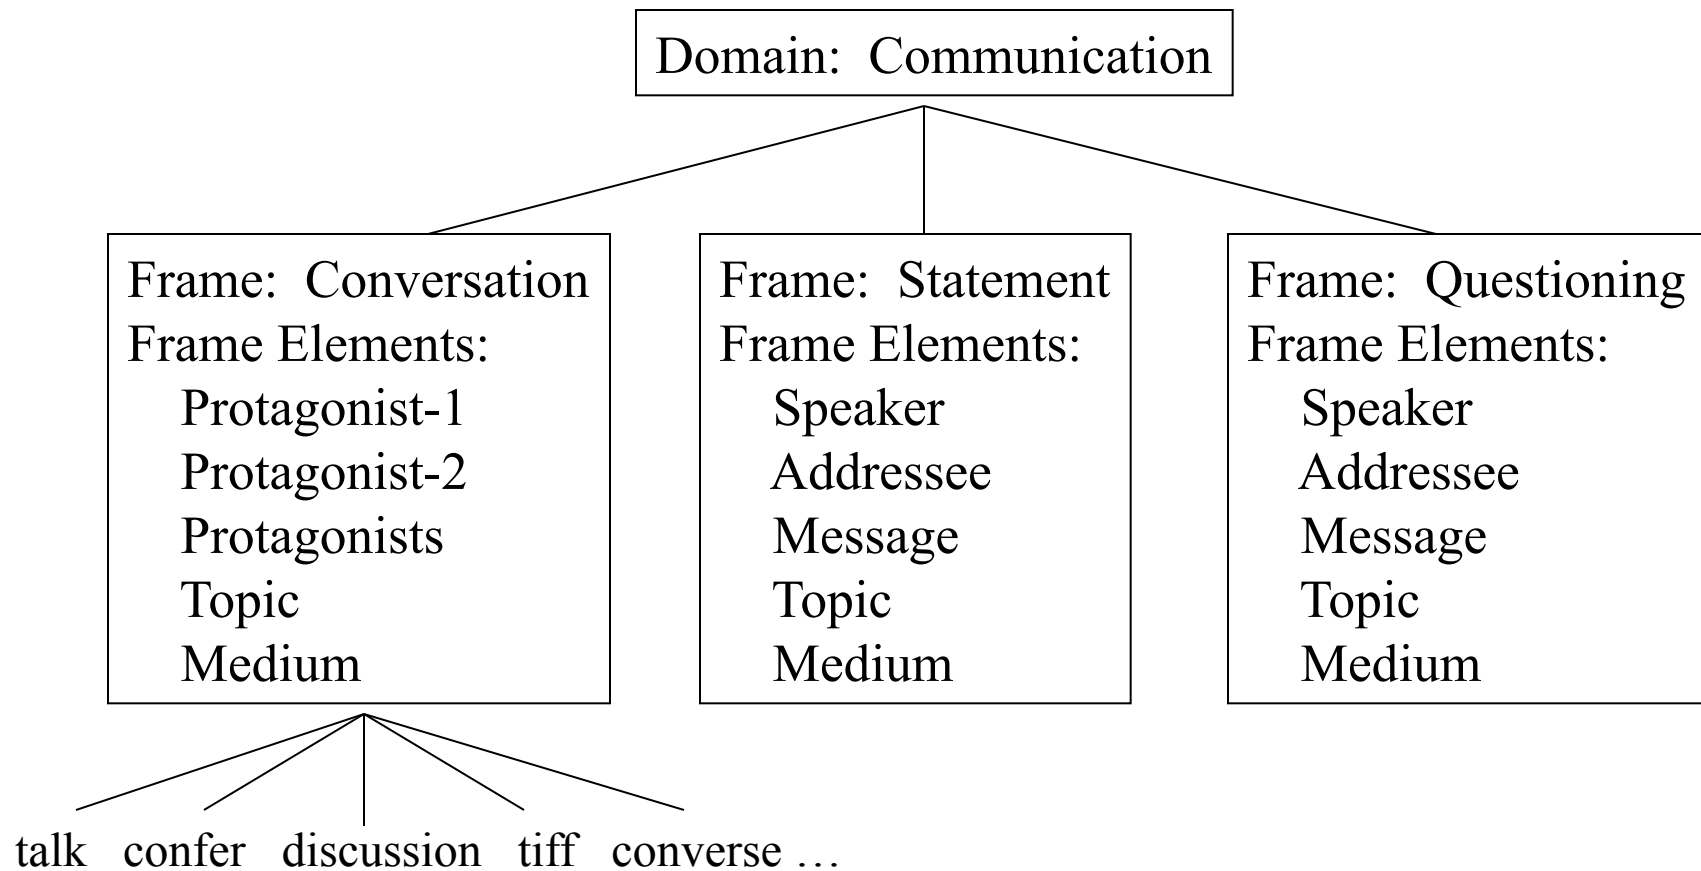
Domain: Communication

Frame: Conversation
Frame Elements:
Protagonist-1
Protagonist-2
Protagonists
Topic
Medium

Frame: Statement
Frame Elements:
Speaker
Addressee
Message
Topic
Medium

Frame: Questioning
Frame Elements:
Speaker
Addressee
Message
Topic
Medium

talk confer discussion tiff converse …